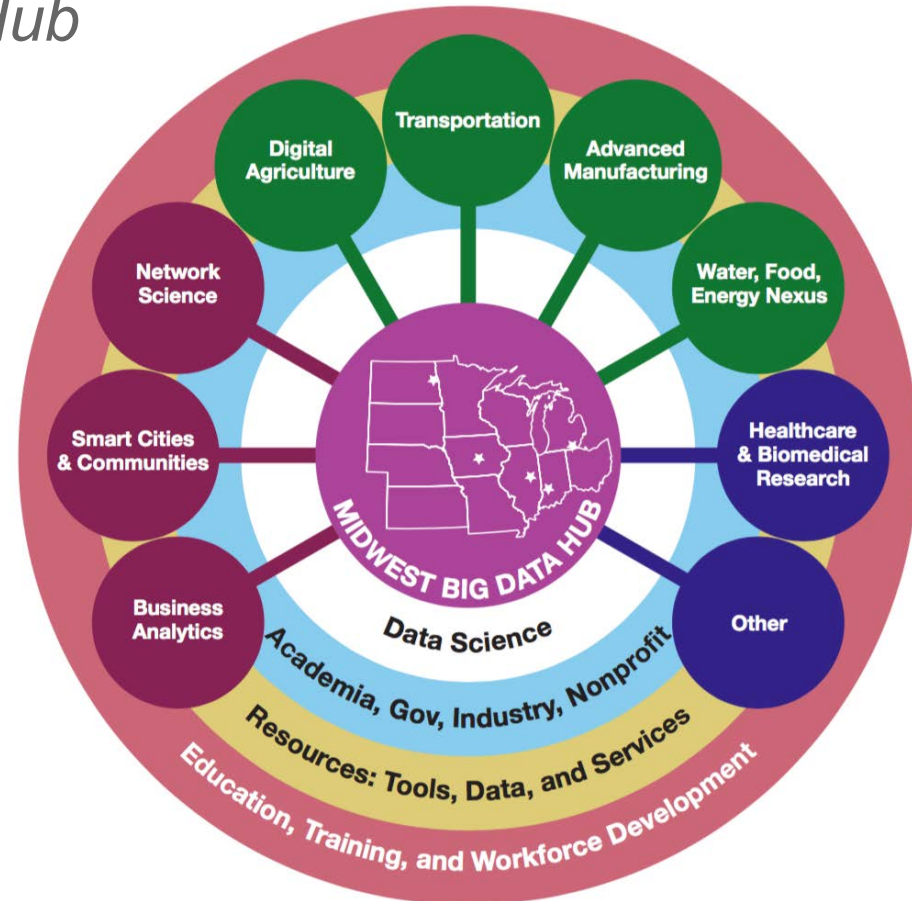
lub

Transportation

Digital Agriculture

Advanced Manufacturing

Network Science

Water, Food, Energy Nexus

Smart Cities & Communities

Healthcare & Biomedical Research

Business Analytics

Other

MIDWEST BIG DATA HUB

Data Science

Academia, Gov, Industry, Nonprofit

Resources: Tools, Data, and Services

Education, Training, and Workforce Development